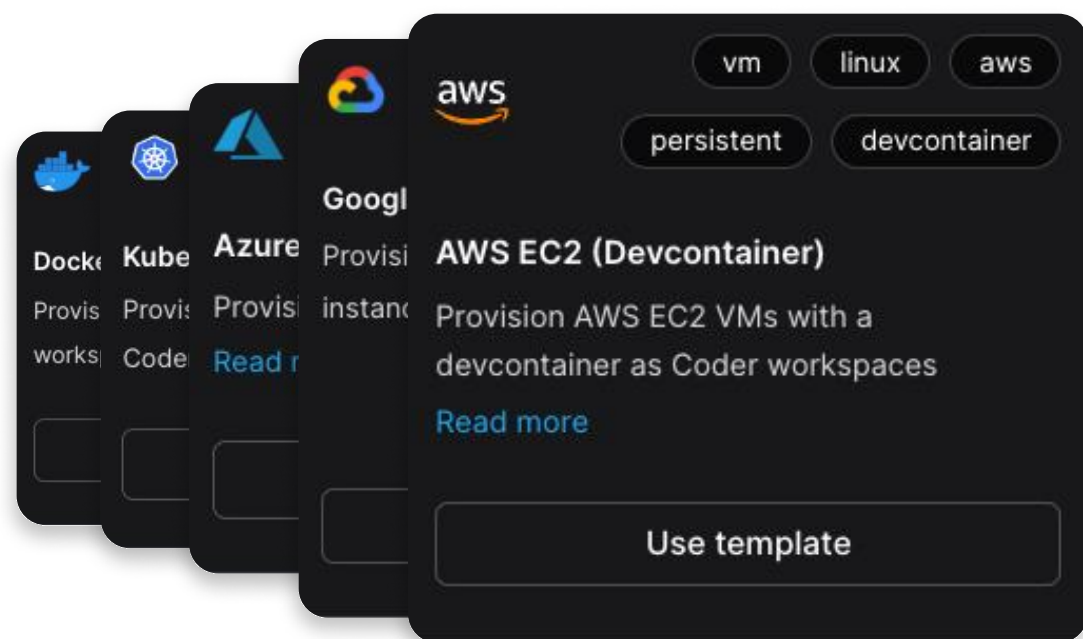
Docke
Provis
worksp

Kube
Provis
Code

Azure
Provisi
Read r

Googl
Provisi
instanc

aws

vm linux aws
persistent devcontainer

AWS EC2 (Devcontainer)

Provision AWS EC2 VMs with a devcontainer as Coder workspaces

Read more

Use template